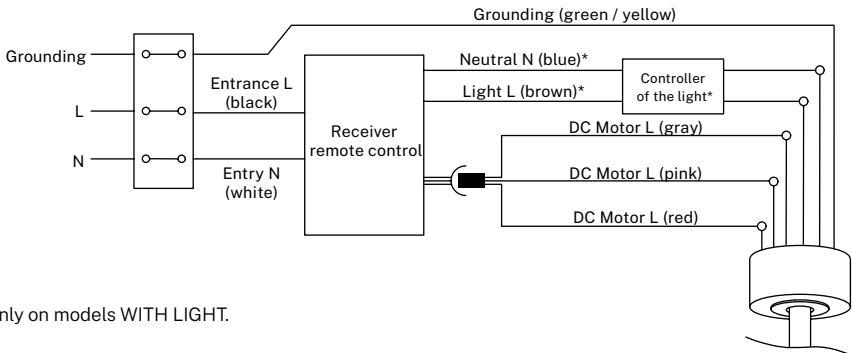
Grounding (green / yellow)

Grounding

L

N

Entrance L (black)

Entry N (white)

Receiver remote control

Neutral N (blue)*

Light L (brown)*

Controller of the light*

DC Motor L (gray)

DC Motor L (pink)

DC Motor L (red)

nly on models WITH LIGHT.